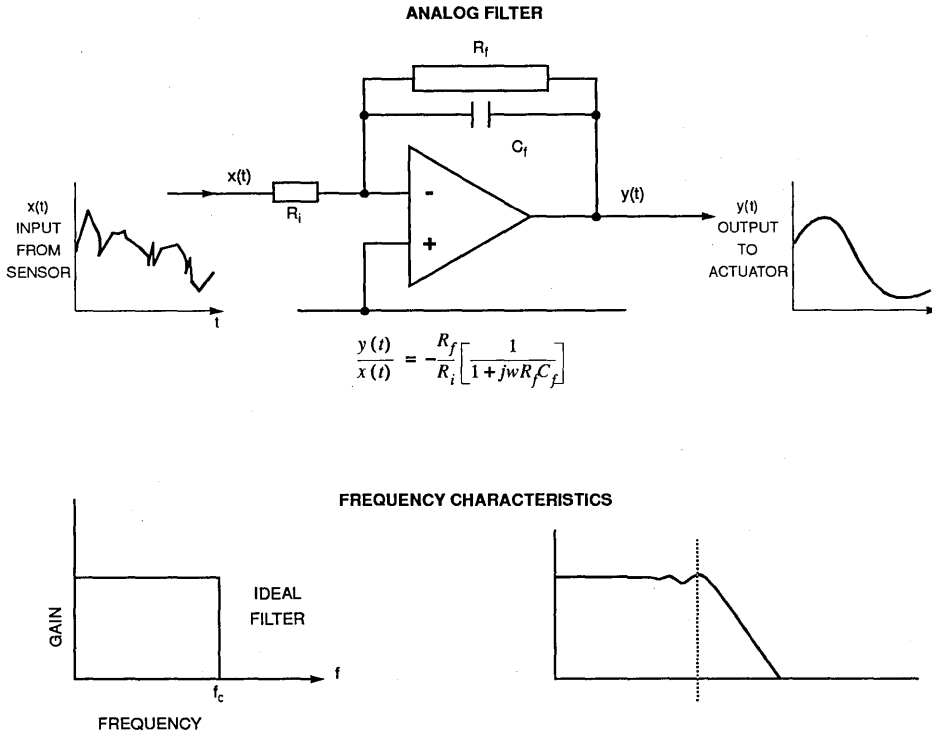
ANALOG FILTER

$R_f$

$C_f$

x(t)

$R_i$

-

+

y(t)

x(t) INPUT FROM SENSOR

t

y(t) OUTPUT TO ACTUATOR

$\frac{y(t)}{x(t)} = -\frac{R_f}{R_i}\left[\frac{1}{1+jwR_fC_f}\right]$

FREQUENCY CHARACTERISTICS

GAIN

IDEAL FILTER

$f_c$

f

FREQUENCY